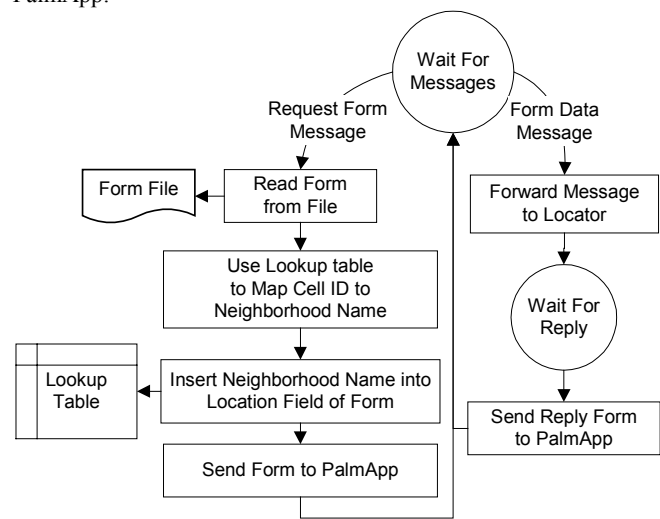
PalmApp.

Wait For Messages

Request Form Message

Form Data Message

Form File

Read Form from File

Use Lookup table to Map Cell ID to Neighborhood Name

Lookup Table

Insert Neighborhood Name into Location Field of Form

Send Form to PalmApp

Forward Message to Locator

Wait For Reply

Send Reply Form to PalmApp